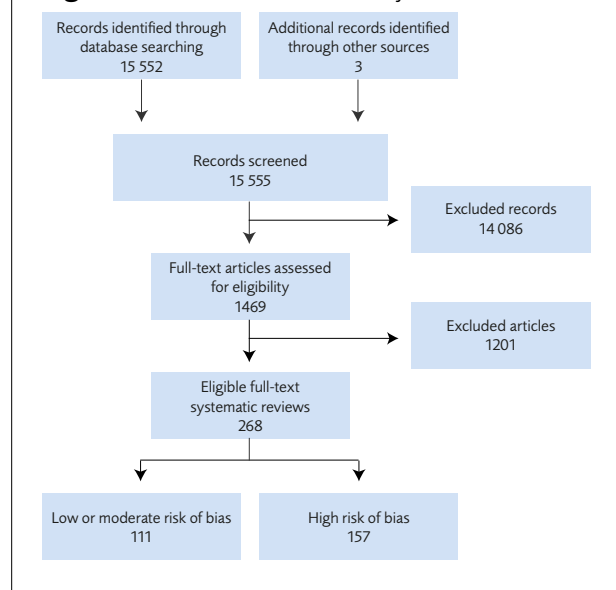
Records identified through database searching
15 552

Additional records identified through other sources
3

Records screened
15 555

Excluded records
14 086

Full-text articles assessed for eligibility
1469

Excluded articles
1201

Eligible full-text systematic reviews
268

Low or moderate risk of bias
111

High risk of bias
157